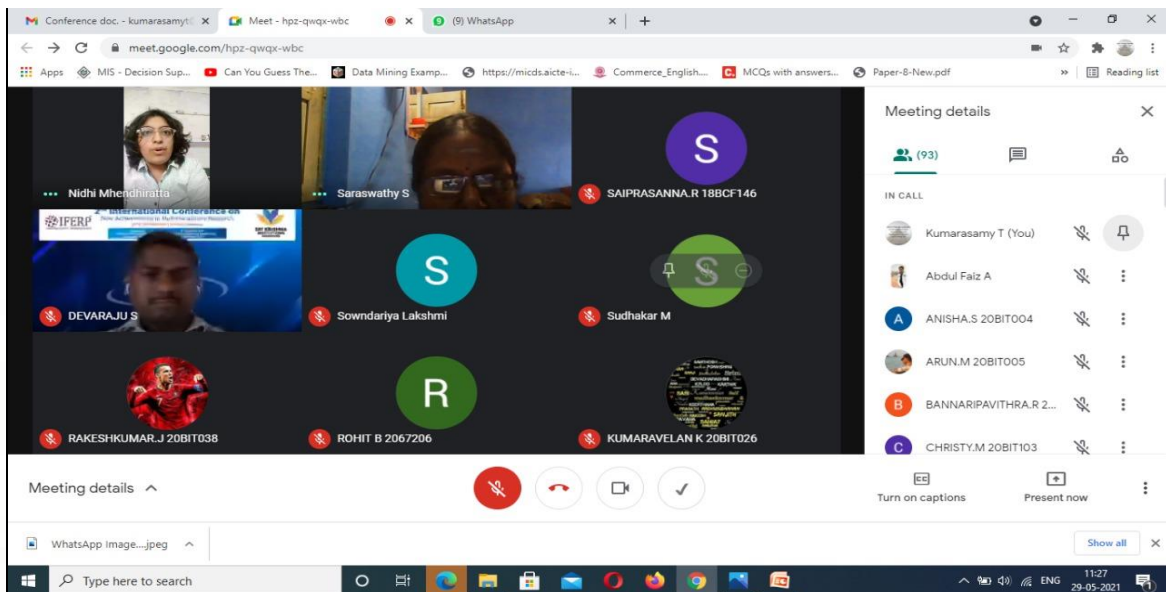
Conference doc. - kumarasamyt × Meet - hpz-qwqx-wbc × (9) WhatsApp × +

meet.google.com/hpz-qwqx-wbc

Apps MIS - Decision Sup... Can You Guess The... Data Mining Examp... https://micds.aicte-i... Commerce_English... MCQs with answers... Paper-8-New.pdf » Reading list

Nidhi Mhendhiratta

Saraswathy S

S
SAIPRASANNA.R 18BCF146

IFERP International Conference on

DEVARAJU S

S
Sowndariya Lakshmi

S
Sudhakar M

RAKESHKUMAR.J 20BIT038

R
ROHIT B 2067206

KUMARAVELAN K 20BIT026

Meeting details ×

(93)

IN CALL

Kumarasamy T (You)

Abdul Faiz A

A ANISHA.S 20BIT004

ARUN.M 20BIT005

B BANNARIPAVITHRA.R 2...

C CHRISTY.M 20BIT103

Meeting details ^

CC
Turn on captions

Present now

WhatsApp Image....jpeg ^

Show all ×

Type here to search

ENG 11:27 29-05-2021